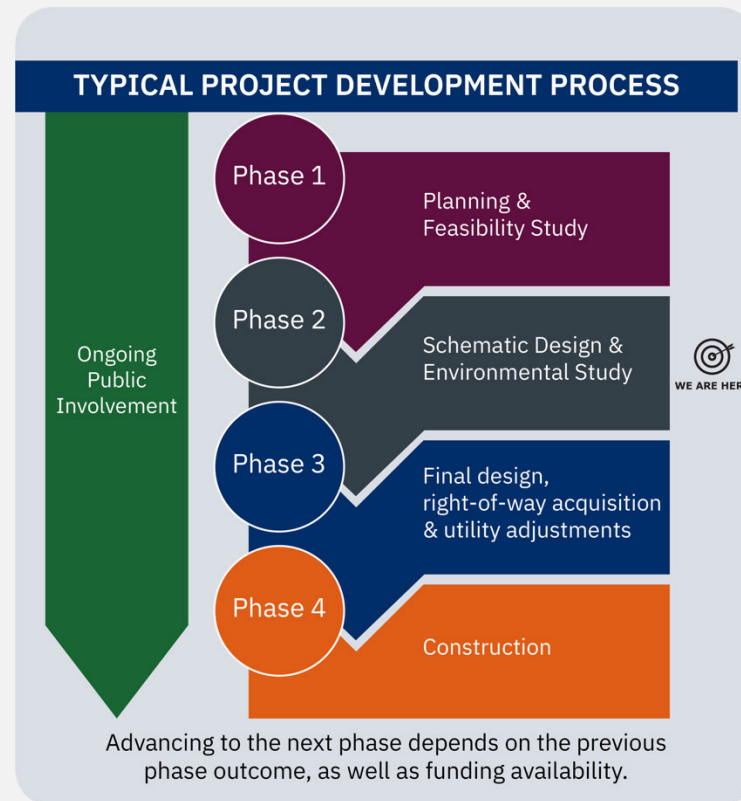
TYPICAL PROJECT DEVELOPMENT PROCESS

Ongoing Public Involvement

Phase 1

Planning & Feasibility Study

Phase 2

Schematic Design & Environmental Study

WE ARE HER

Phase 3

Final design, right-of-way acquisition & utility adjustments

Phase 4

Construction

Advancing to the next phase depends on the previous phase outcome, as well as funding availability.